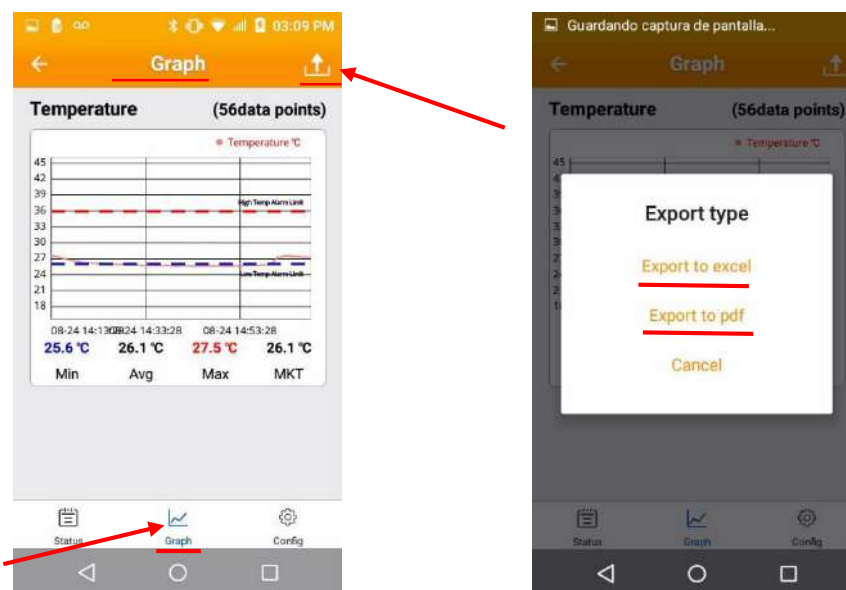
03:09 PM

Graph

Temperature (56data points)

Temperature ℃

45
42
39
36
33
30
27
24
21
18

High Temp Alarm Limit
Low Temp Alarm Limit

08-24 14:13:28 08-24 14:33:28 08-24 14:53:28

25.6 ℃ 26.1 ℃ 27.5 ℃ 26.1 ℃
Min Avg Max MKT

Status Graph Config

Guardando captura de pantalla...

Graph

Temperature (56data points)

Temperature ℃

Export type

Export to excel

Export to pdf

Cancel

Status Graph Config